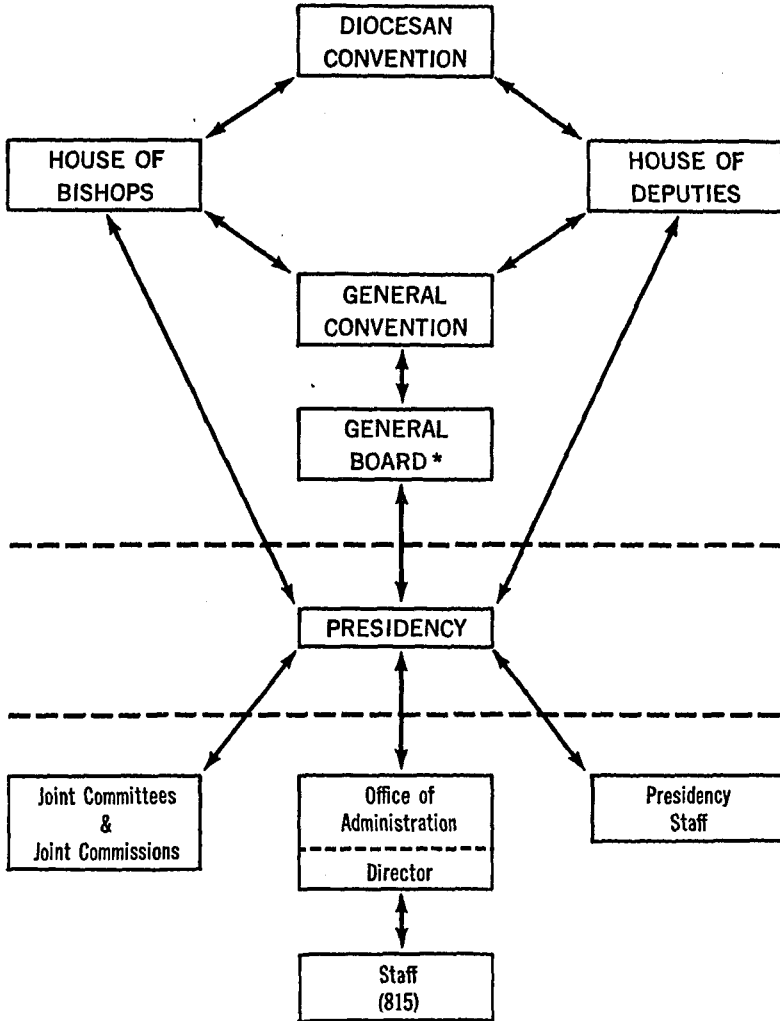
DIOCESAN CONVENTION

HOUSE OF BISHOPS

HOUSE OF DEPUTIES

GENERAL CONVENTION

GENERAL BOARD *

PRESIDENCY

Joint Committees & Joint Commissions

Office of Administration

Director

Presidency Staff

Staff (815)